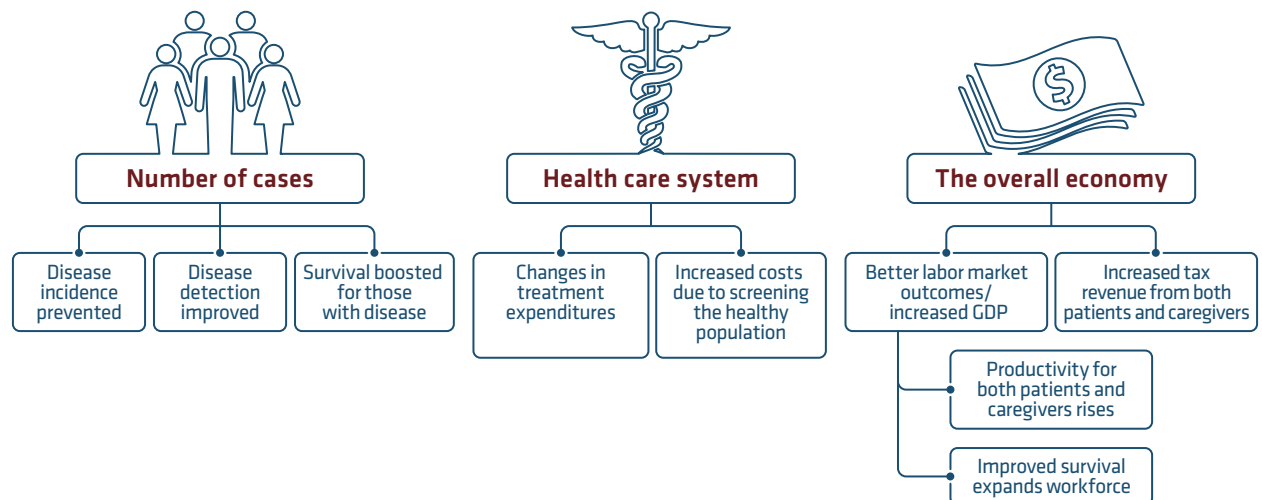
Number of cases

Disease incidence prevented

Disease detection improved

Survival boosted for those with disease

Health care system

Changes in treatment expenditures

Increased costs due to screening the healthy population

The overall economy

Better labor market outcomes/ increased GDP

Increased tax revenue from both patients and caregivers

Productivity for both patients and caregivers rises

Improved survival expands workforce